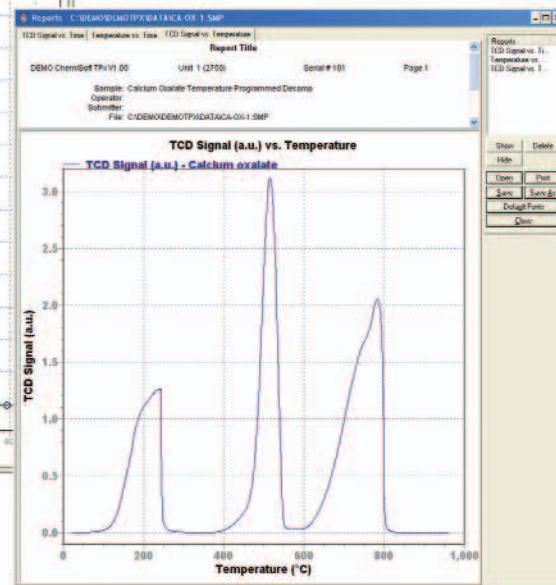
Reports C:\DEMO\DEMOTPX\DATA\CA-OX-1.SMP

TCD Signal vs. Time | Temperature vs. Time | TCD Signal vs. Temperature

Report Title

DEMO ChemiSoft TPx V1.00 Unit 1 (2750) Serial # 101 Page 1

Sample: Calcium Oxalate Temperature Programmed Decomp
Operator:
Submitter:
File: C:\DEMO\DEMOTPX\DATA\CA-OX-1.SMP

Reports
TCD Signal vs. Ti
Temperature vs.
TCD Signal vs. T

Show
Delete
Hide
Open
Print
Save
Save As
Default Fonts
Close

TCD Signal (a.u.) vs. Temperature

TCD Signal (a.u.) - Calcium oxalate

TCD Signal (a.u.)

3.0
2.5
2.0
1.5
1.0
0.5
0.0

0 200 400 600 800 1,000

Temperature (°C)